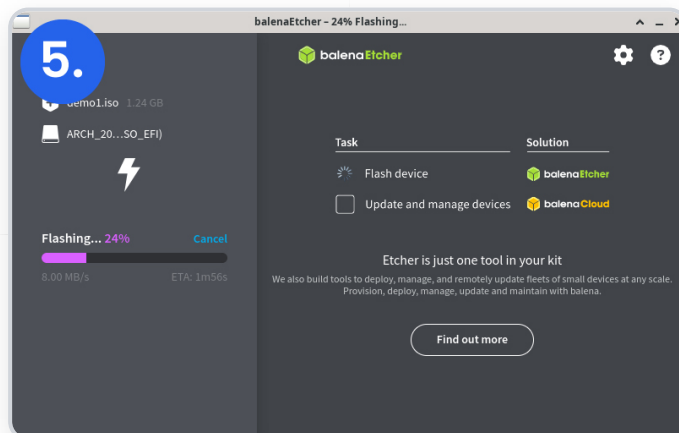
balenaEtcher – 24% Flashing...

5.

demo1.iso 1.24 GB

ARCH_20...SO_EFI)

Flashing... 24% Cancel

8.00 MB/s ETA: 1m56s

balenaEtcher

| Task | Solution |
|---|---|
| Flash device | balenaEtcher |
| Update and manage devices | balenaCloud |

Etcher is just one tool in your kit

We also build tools to deploy, manage, and remotely update fleets of small devices at any scale. Provision, deploy, manage, update and maintain with balena.

Find out more